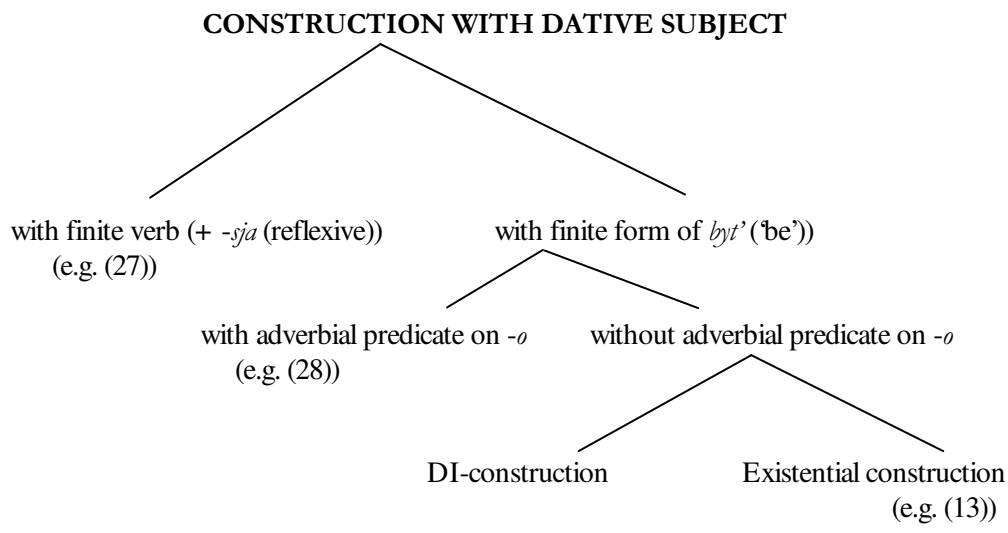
CONSTRUCTION WITH DATIVE SUBJECT

with finite verb (+ -*sja* (reflexive)) (e.g. (27))

with finite form of *byt'* ('be'))

with adverbial predicate on -*o* (e.g. (28))

without adverbial predicate on -*o*

DI-construction

Existential construction (e.g. (13))